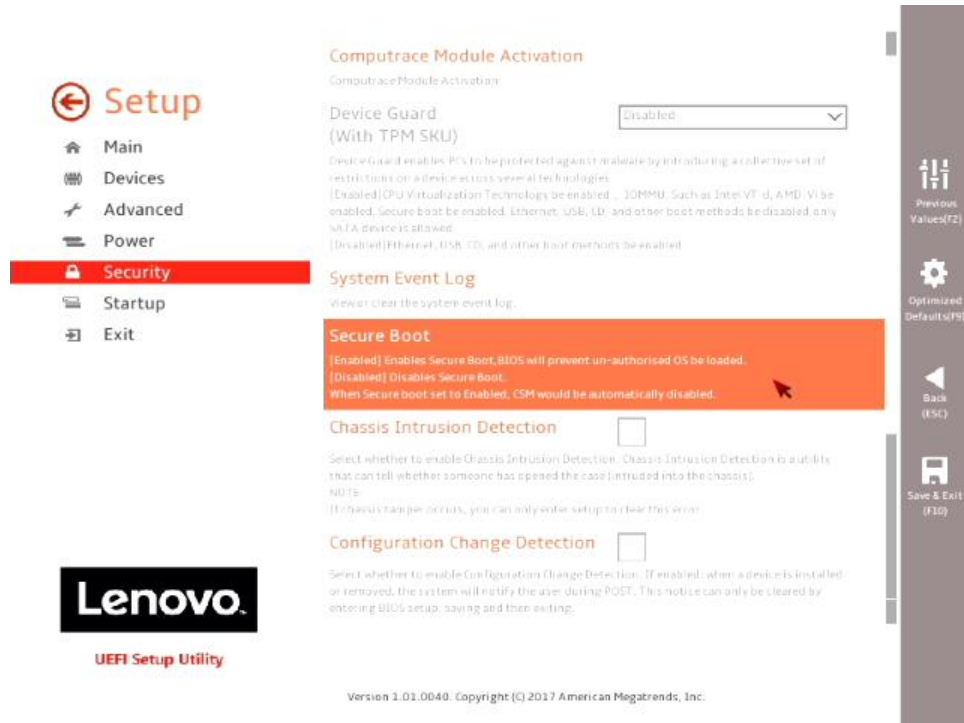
Setup

Main
Devices
Advanced
Power
Security
Startup
Exit

Lenovo.

UEFI Setup Utility

Computrace Module Activation
Computrace Module Activation

Device Guard (With TPM SKU)
Disabled

Device Guard enables PCs to be protected against malware by introducing a collective set of restrictions on a device across several technologies.
[Enabled]CPU Virtualization Technology be enabled , IOMMU, Such as Intel VT-d, AMD-Vi be enabled, Secure boot be enabled. Ethernet, USB, CD, and other boot methods be disabled, only SATA device is allowed.
[Disabled]Ethernet, USB, CD, and other boot methods be enabled.

System Event Log
View or clear the system event log.

Secure Boot
[Enabled] Enables Secure Boot,BIOS will prevent un-authorised OS be loaded.
[Disabled] Disables Secure Boot.
When Secure boot set to Enabled, CSM would be automatically disabled.

Chassis Intrusion Detection
Select whether to enable Chassis Intrusion Detection. Chassis Intrusion Detection is a utility that can tell whether someone has opened the case (intruded into the chassis).
NOTE:
If chassis tamper occurs, you can only enter setup to clear this error.

Configuration Change Detection
Select whether to enable Configuration Change Detection. If enabled, when a device is installed or removed, the system will notify the user during POST. This notice can only be cleared by entering BIOS setup, saving and then exiting.

Version 1.01.0040. Copyright (C) 2017 American Megatrends, Inc.

Previous Values(F2)
Optimized Defaults(F9)
Back (ESC)
Save & Exit (F10)